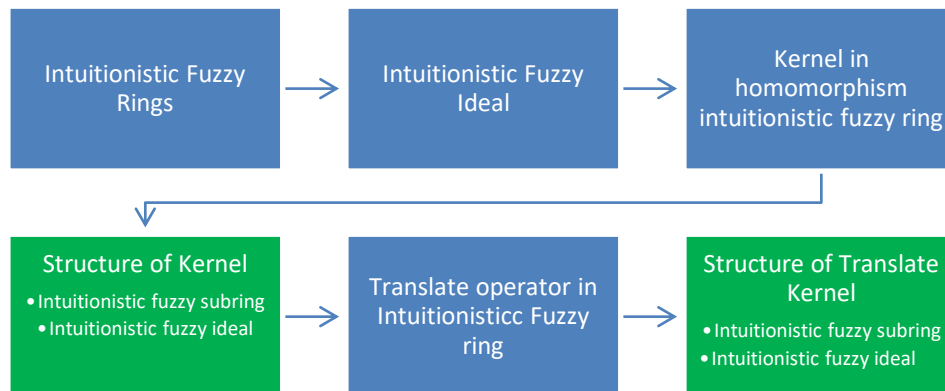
Intuitionistic Fuzzy Rings

Intuitionistic Fuzzy Ideal

Kernel in homomorphism intuitionistic fuzzy ring

Structure of Kernel
• Intuitionistic fuzzy subring
• Intuitionistic fuzzy ideal

Translate operator in Intuitionisticc Fuzzy ring

Structure of Translate Kernel
• Intuitionistic fuzzy subring
• Intuitionistic fuzzy ideal